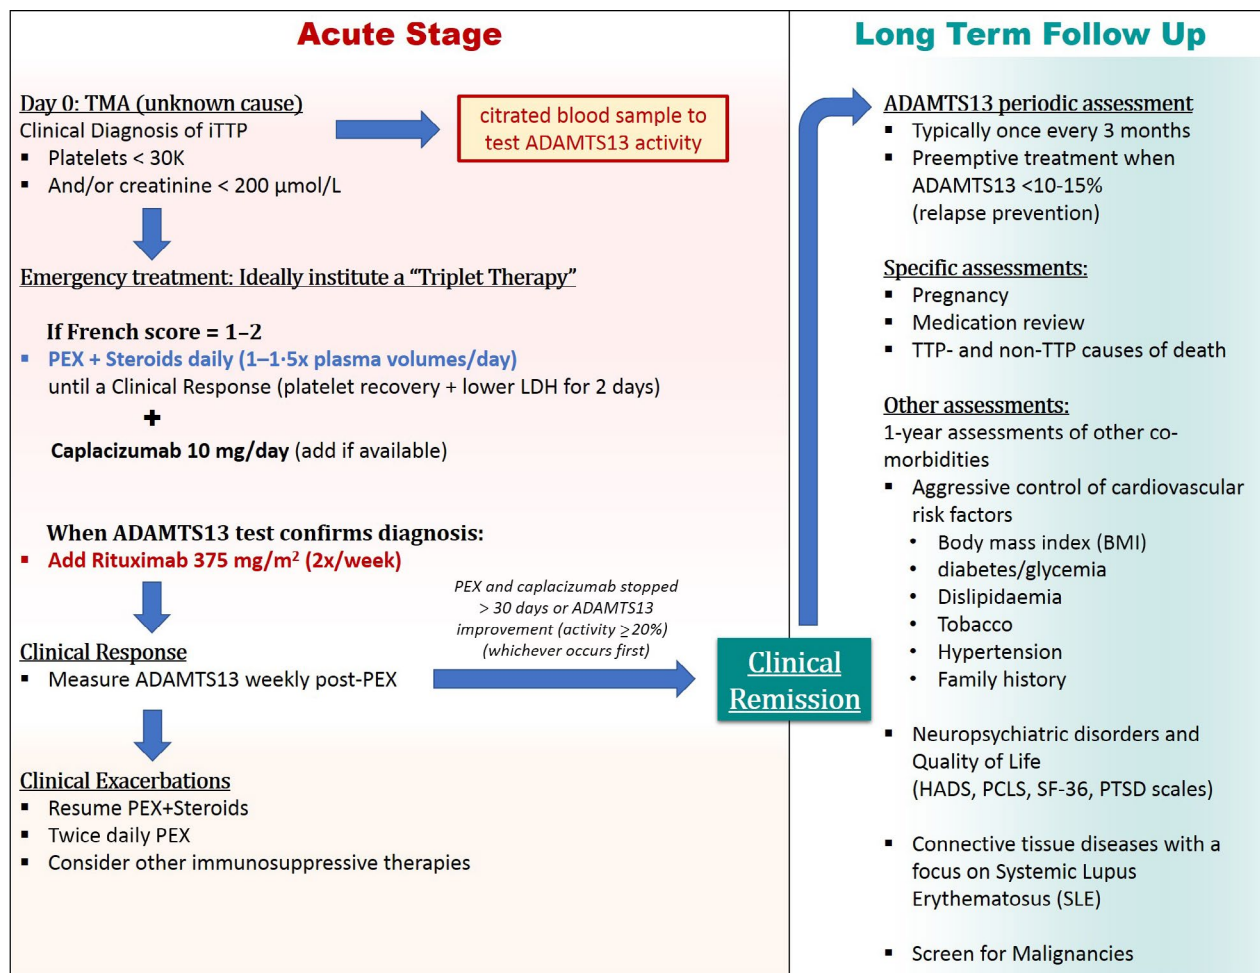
Acute Stage

Day 0: TMA (unknown cause)
Clinical Diagnosis of iTTP
▪ Platelets < 30K
▪ And/or creatinine < 200 µmol/L

citrated blood sample to test ADAMTS13 activity

Emergency treatment: Ideally institute a "Triplet Therapy"

If French score = 1–2
▪ PEX + Steroids daily (1–1·5x plasma volumes/day)
until a Clinical Response (platelet recovery + lower LDH for 2 days)
+
Caplacizumab 10 mg/day (add if available)

When ADAMTS13 test confirms diagnosis:
▪ Add Rituximab 375 mg/m$^2$ (2x/week)

PEX and caplacizumab stopped > 30 days or ADAMTS13 improvement (activity ≥ 20%) (whichever occurs first)

Clinical Response
▪ Measure ADAMTS13 weekly post-PEX

Clinical Remission

Clinical Exacerbations
▪ Resume PEX+Steroids
▪ Twice daily PEX
▪ Consider other immunosuppressive therapies

Long Term Follow Up

ADAMTS13 periodic assessment
▪ Typically once every 3 months
▪ Preemptive treatment when ADAMTS13 <10-15% (relapse prevention)

Specific assessments:
▪ Pregnancy
▪ Medication review
▪ TTP- and non-TTP causes of death

Other assessments:
1-year assessments of other co-morbidities
▪ Aggressive control of cardiovascular risk factors
• Body mass index (BMI)
• diabetes/glycemia
• Dislipidaemia
• Tobacco
• Hypertension
• Family history

▪ Neuropsychiatric disorders and Quality of Life (HADS, PCLS, SF-36, PTSD scales)

▪ Connective tissue diseases with a focus on Systemic Lupus Erythematosus (SLE)

▪ Screen for Malignancies